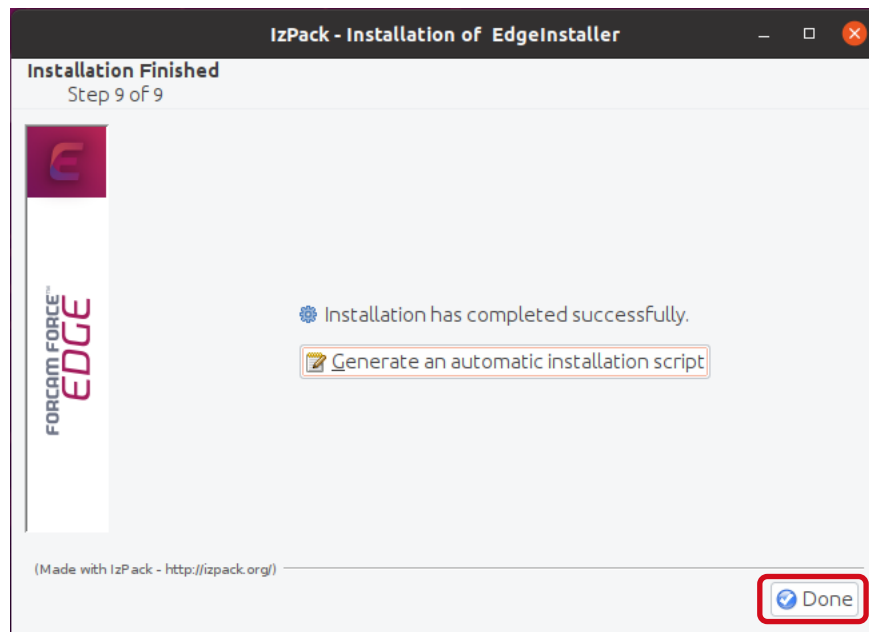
IzPack - Installation of EdgeInstaller

Installation Finished
Step 9 of 9

FORCAM FORCE™ EDGE

Installation has completed successfully.

Generate an automatic installation script

(Made with IzPack - http://izpack.org/)

Done